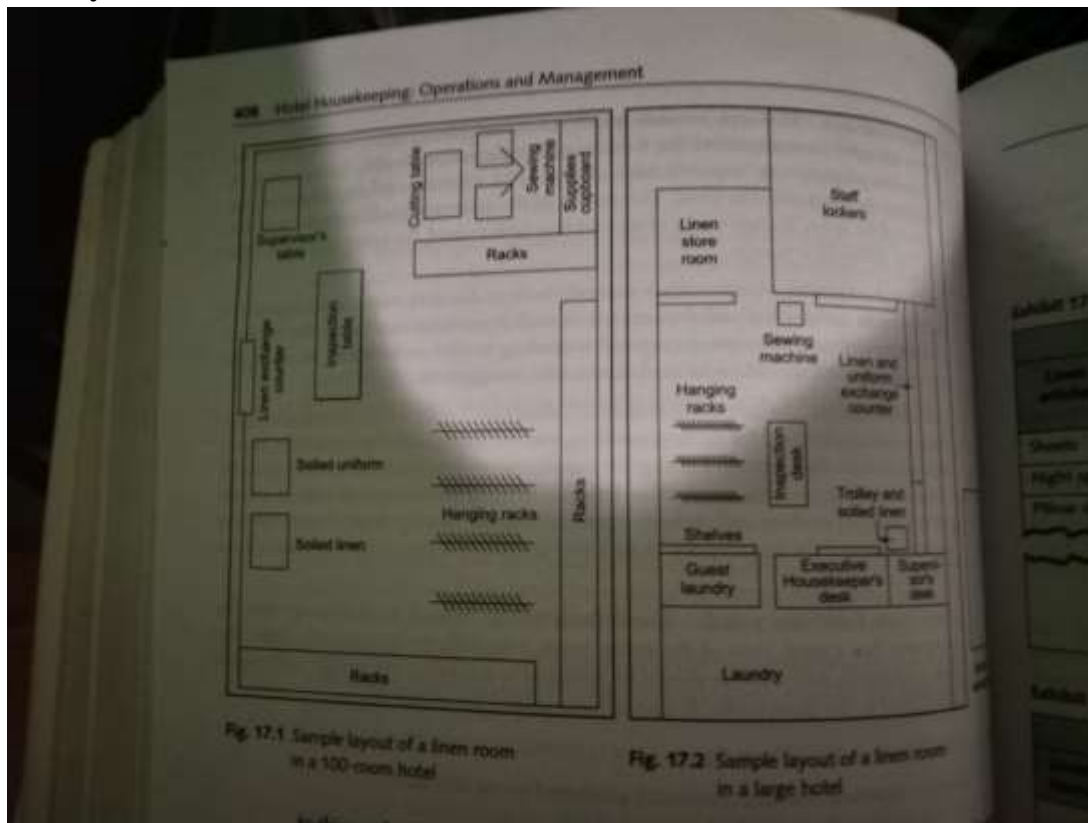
408 Hotel Housekeeping: Operations and Management

Cutting table
Sewing machine
Supplies cupboard
Supervisor's table
Racks
Inspection table
Linen exchange counter
Soiled uniform
Soiled linen
Hanging racks
Racks
Racks

Fig. 17.1 Sample layout of a linen room in a 100-room hotel

Staff lockers
Linen store room
Sewing machine
Linen and uniform exchange counter
Hanging racks
Inspection desk
Trolley and soiled linen
Shelves
Guest laundry
Executive Housekeeper's desk
Supervisor's desk
Laundry

Fig. 17.2 Sample layout of a linen room in a large hotel

Exhibit 17
Linen
Sheets
Night
Pillow
Exhibit